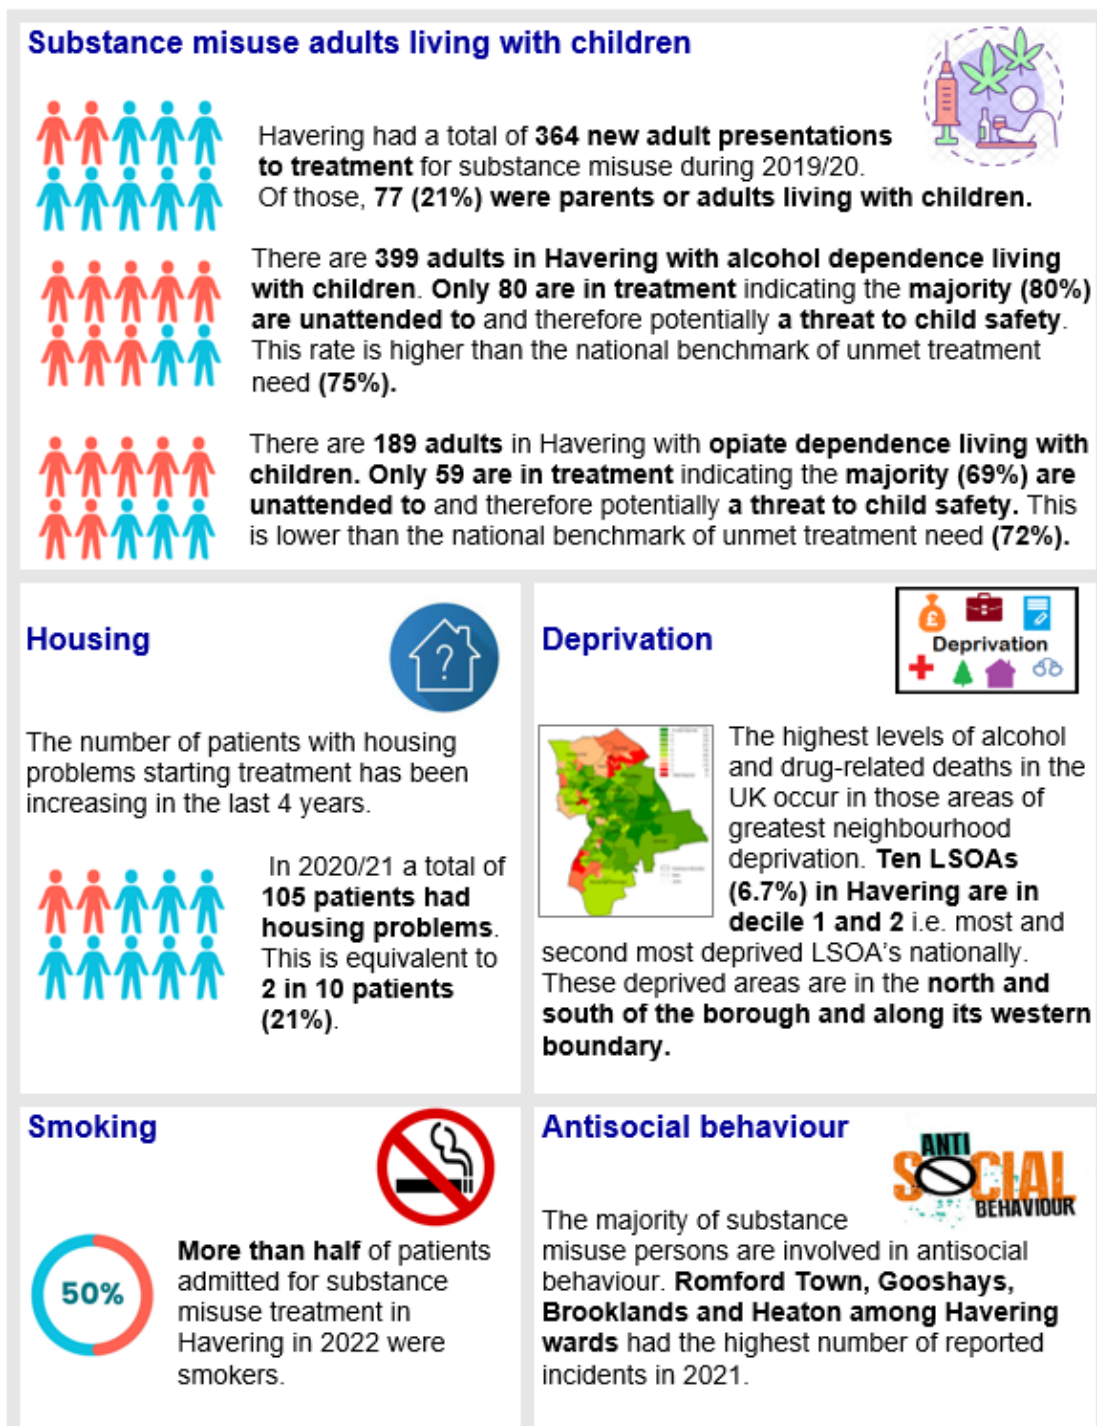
Substance misuse adults living with children

Havering had a total of 364 new adult presentations to treatment for substance misuse during 2019/20. Of those, 77 (21%) were parents or adults living with children.

There are 399 adults in Havering with alcohol dependence living with children. Only 80 are in treatment indicating the majority (80%) are unattended to and therefore potentially a threat to child safety. This rate is higher than the national benchmark of unmet treatment need (75%).

There are 189 adults in Havering with opiate dependence living with children. Only 59 are in treatment indicating the majority (69%) are unattended to and therefore potentially a threat to child safety. This is lower than the national benchmark of unmet treatment need (72%).

Housing

The number of patients with housing problems starting treatment has been increasing in the last 4 years.

In 2020/21 a total of 105 patients had housing problems. This is equivalent to 2 in 10 patients (21%).

Deprivation

Deprivation

The highest levels of alcohol and drug-related deaths in the UK occur in those areas of greatest neighbourhood deprivation. Ten LSOAs (6.7%) in Havering are in decile 1 and 2 i.e. most and second most deprived LSOA's nationally. These deprived areas are in the north and south of the borough and along its western boundary.

Smoking

50%

More than half of patients admitted for substance misuse treatment in Havering in 2022 were smokers.

Antisocial behaviour

ANTI SOCIAL BEHAVIOUR

The majority of substance misuse persons are involved in antisocial behaviour. Romford Town, Gooshays, Brooklands and Heaton among Havering wards had the highest number of reported incidents in 2021.